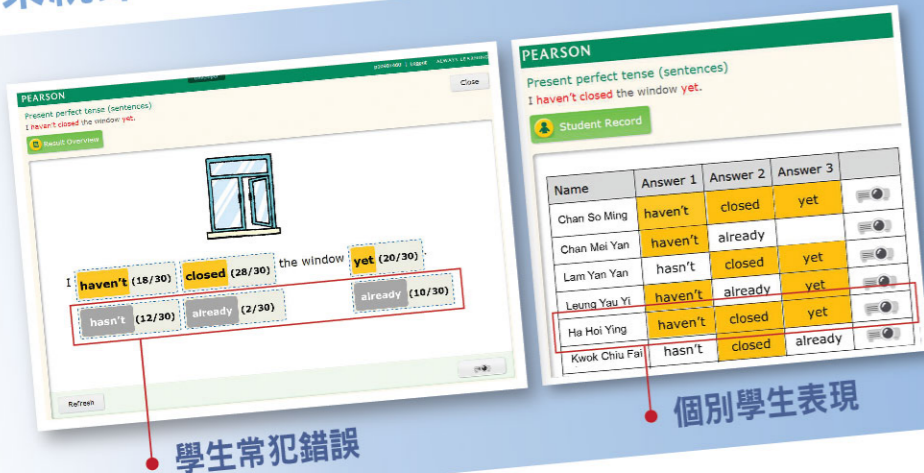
PEARSON

Close

Present perfect tense (sentences)
I haven't closed the window yet.

Result Overview

I haven't (18/30) closed (28/30) the window yet (20/30)

hasn't (12/30) already (2/30) already (10/30)

Refresh

學生常犯錯誤

PEARSON

Present perfect tense (sentences)
I haven't closed the window yet.

Student Record

| Name | Answer 1 | Answer 2 | Answer 3 | |
|---|---|---|---|---|
| Chan So Ming | haven't | closed | yet | |
| Chan Mei Yan | haven't | already | | |
| Lam Yan Yan | hasn't | closed | yet | |
| Leung Yau Yi | haven't | already | yet | |
| Ha Hoi Ying | haven't | closed | yet | |
| Kwok Chiu Fai | hasn't | closed | already | |

個別學生表現